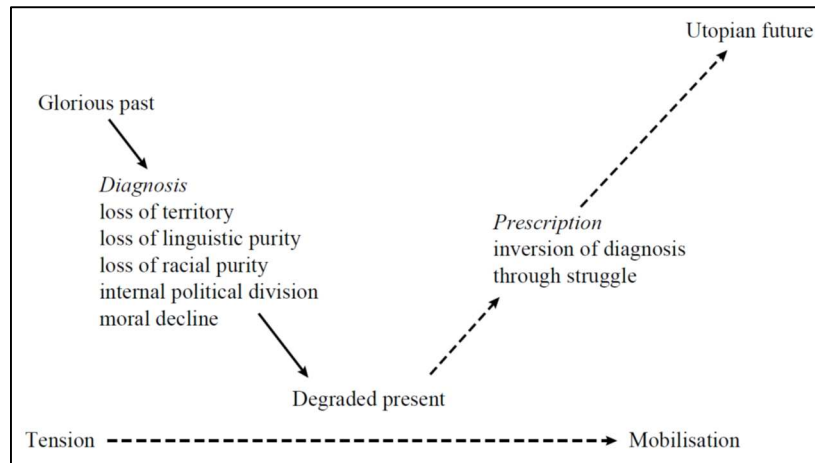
Utopian future

Glorious past

*Diagnosis*
loss of territory
loss of linguistic purity
loss of racial purity
internal political division
moral decline

*Prescription*
inversion of diagnosis
through struggle

Degraded present

Tension → Mobilisation